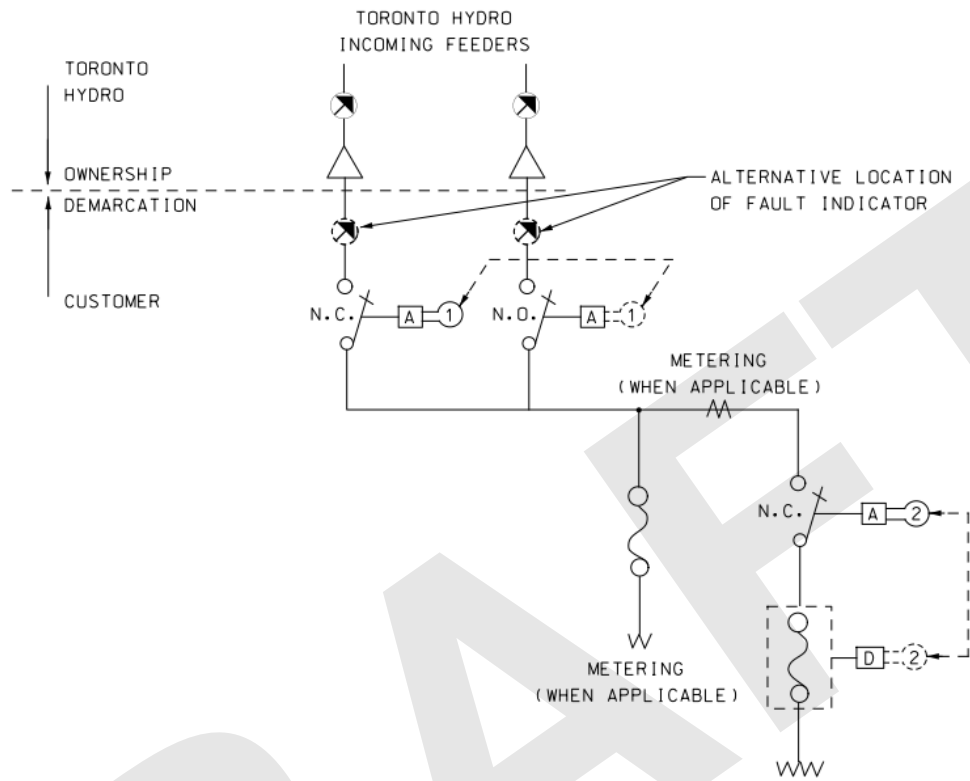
TORONTO HYDRO
INCOMING FEEDERS

TORONTO
HYDRO

OWNERSHIP
DEMARCATION

CUSTOMER

ALTERNATIVE LOCATION
OF FAULT INDICATOR

N.C.
A
1

N.O.
A
1

METERING
(WHEN APPLICABLE)

N.C.
A
2

D
2

METERING
(WHEN APPLICABLE)

DRAFT